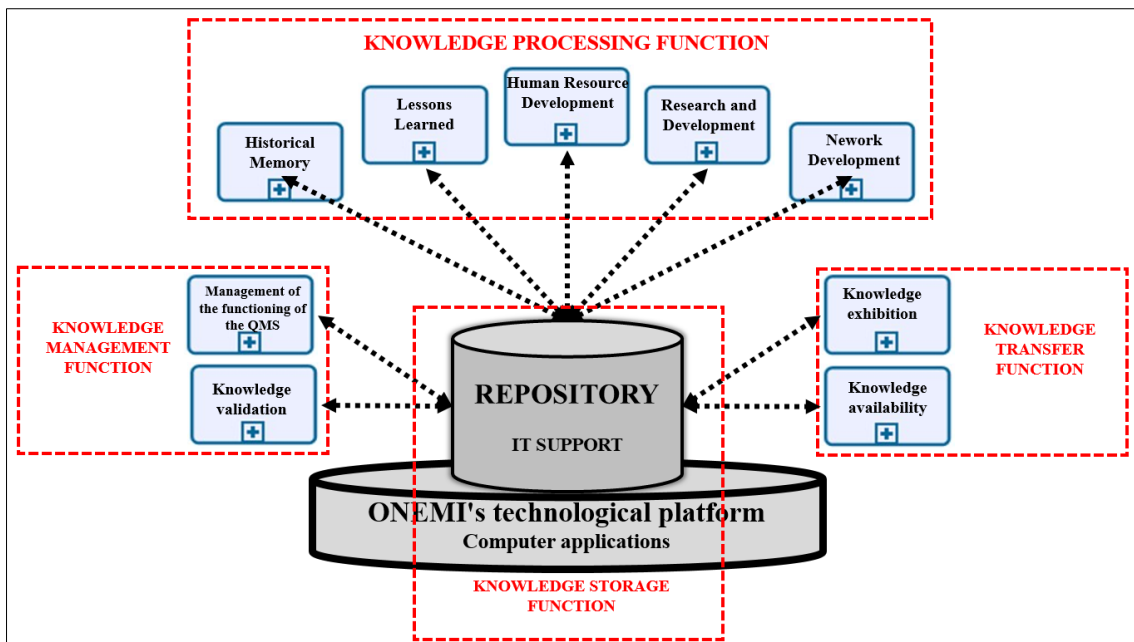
KNOWLEDGE PROCESSING FUNCTION

Historical Memory

Lessons Learned

Human Resource Development

Research and Development

Nework Development

KNOWLEDGE MANAGEMENT FUNCTION

Management of the functioning of the QMS

Knowledge validation

REPOSITORY

IT SUPPORT

Knowledge exhibition

Knowledge availability

KNOWLEDGE TRANSFER FUNCTION

ONEMI's technological platform

Computer applications

KNOWLEDGE STORAGE FUNCTION